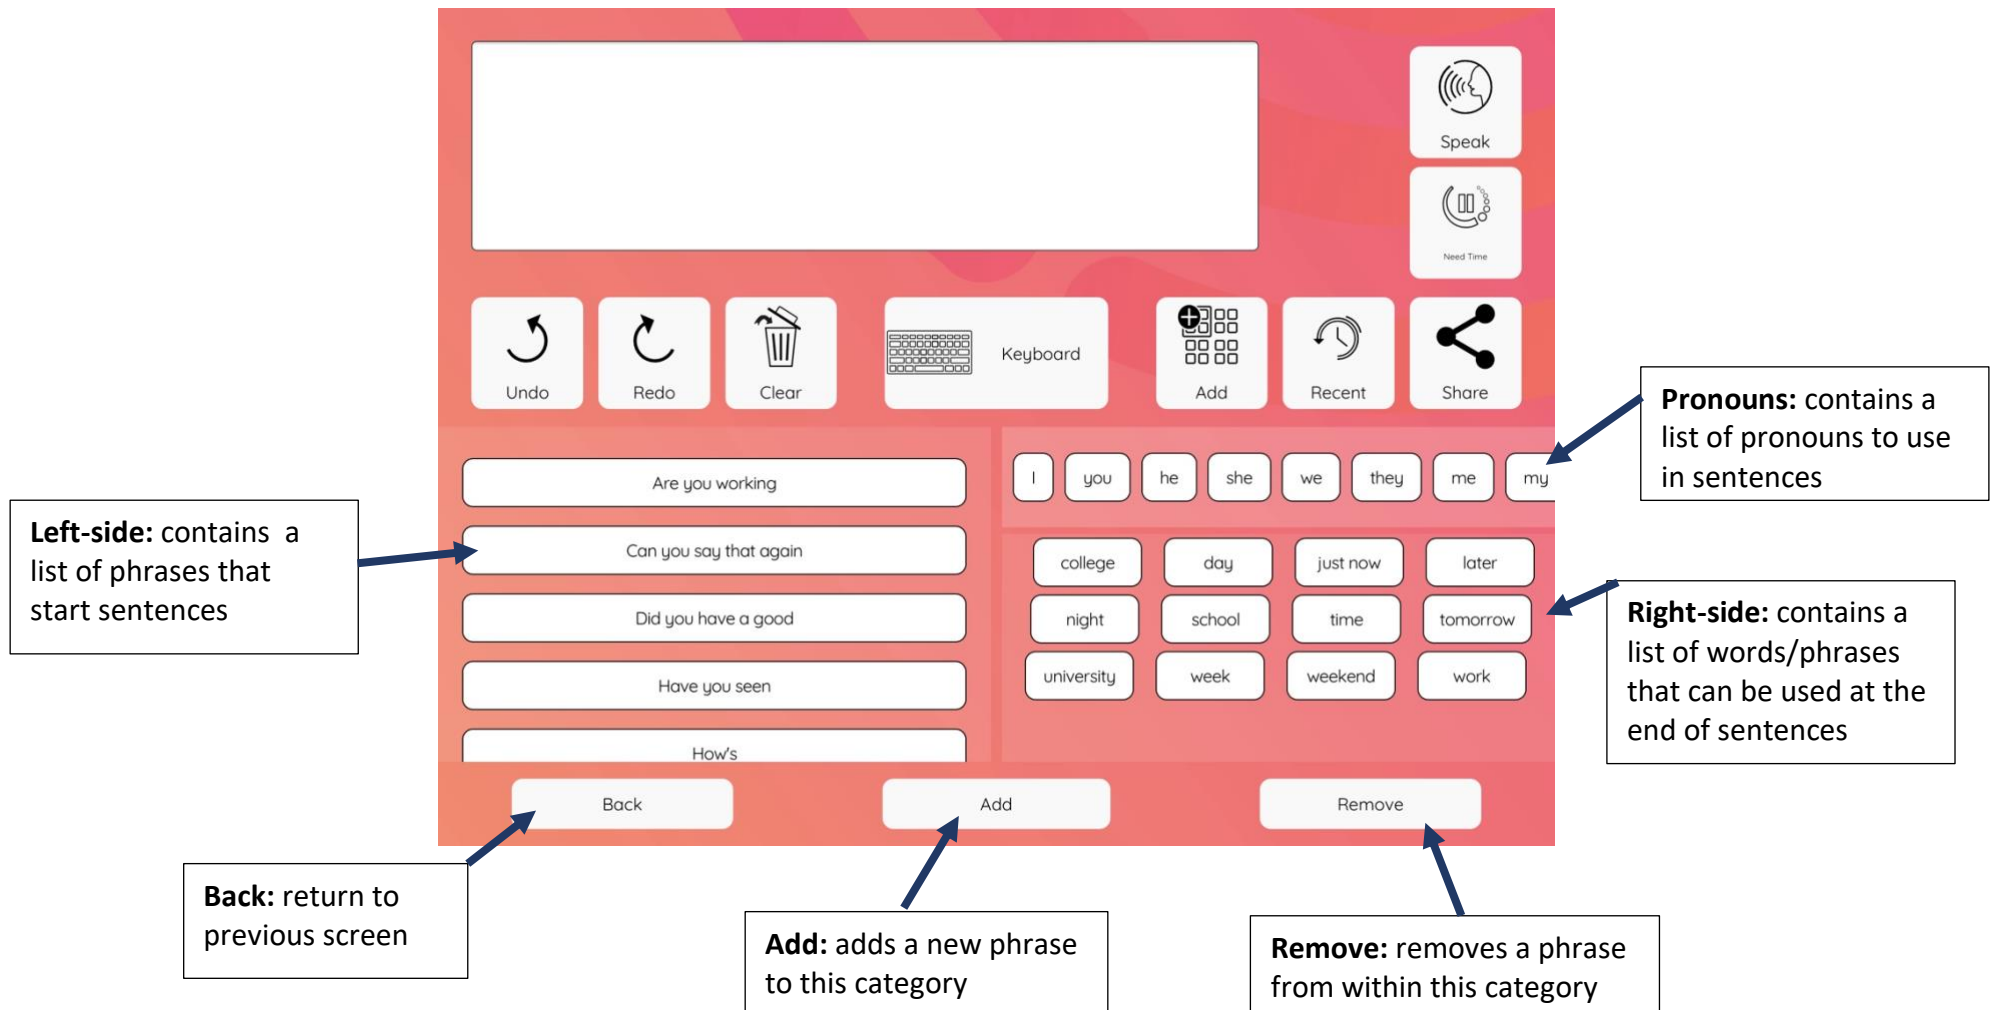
Speak

Need Time

Undo

Redo

Clear

Keyboard

Add

Recent

Share

Pronouns: contains a list of pronouns to use in sentences

Left-side: contains a list of phrases that start sentences

Are you working

Can you say that again

Did you have a good

Have you seen

How's

I

you

he

she

we

they

me

my

college

day

just now

later

night

school

time

tomorrow

university

week

weekend

work

Right-side: contains a list of words/phrases that can be used at the end of sentences

Back

Add

Remove

Back: return to previous screen

Add: adds a new phrase to this category

Remove: removes a phrase from within this category